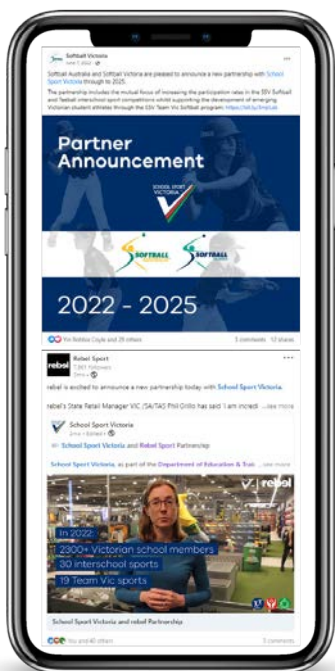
Softball Victoria
June 7, 2022

Softball Australia and Softball Victoria are pleased to announce a new partnership with School Sport Victoria through to 2025.

The partnership includes the mutual focus of increasing the participation rates in the SSV Softball and Teeball interschool sport competitions whilst supporting the development of emerging Victorian student athletes through the SSV Team Vic Softball program. https://bit.ly/3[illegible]

Partner Announcement

SCHOOL SPORT VICTORIA

SOFTBALL

SOFTBALL

2022 - 2025

You, Robbie Coyle and 29 others
3 comments · 12 shares

Rebel Sport
7,991 followers
2mo •

rebel is excited to announce a new partnership today with School Sport Victoria.

rebel's State Retail Manager VIC /SA/TAS Phil Grillo has said 'I am incredi ...see more

School Sport Victoria
2mo • Edited •

School Sport Victoria and Rebel Sport Partnership

School Sport Victoria, as part of the Department of Education & Trai ...see more

rebel

In 2022:
2300+ Victorian school members
30 interschool sports
19 Team Vic sports

School Sport Victoria and rebel Partnership

You and 40 others
2 comments